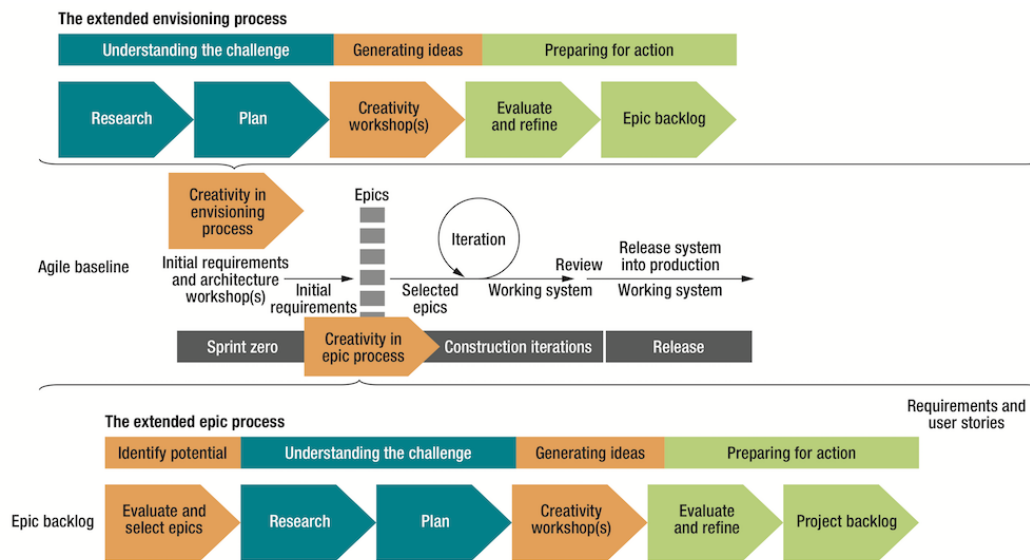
The extended envisioning process

Understanding the challenge

Generating ideas

Preparing for action

Research

Plan

Creativity workshop(s)

Evaluate and refine

Epic backlog

Creativity in envisioning process

Epics

Iteration

Agile baseline

Initial requirements and architecture workshop(s)

Initial requirements

Selected epics

Review

Working system

Release system into production

Working system

Sprint zero

Creativity in epic process

Construction iterations

Release

The extended epic process

Requirements and user stories

Identify potential

Understanding the challenge

Generating ideas

Preparing for action

Epic backlog

Evaluate and select epics

Research

Plan

Creativity workshop(s)

Evaluate and refine

Project backlog